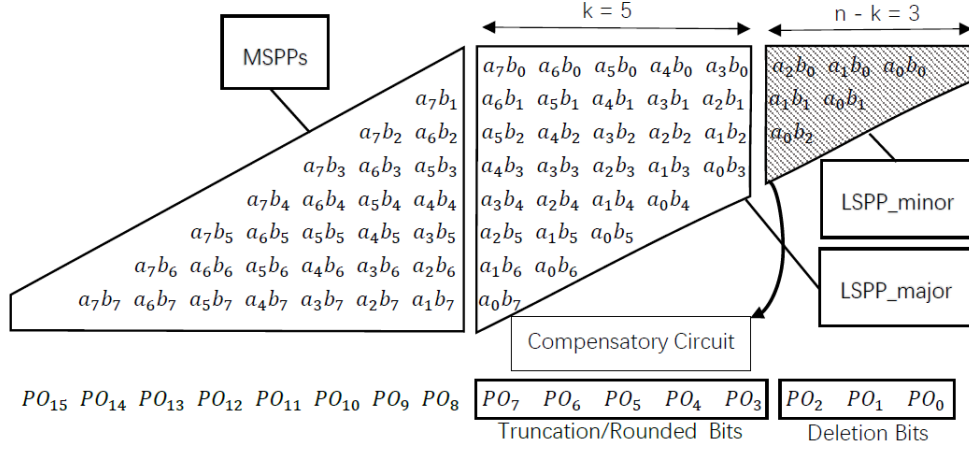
k = 5

n - k = 3

MSPPs

$a_7b_1$
$a_7b_2$ $a_6b_2$
$a_7b_3$ $a_6b_3$ $a_5b_3$
$a_7b_4$ $a_6b_4$ $a_5b_4$ $a_4b_4$
$a_7b_5$ $a_6b_5$ $a_5b_5$ $a_4b_5$ $a_3b_5$
$a_7b_6$ $a_6b_6$ $a_5b_6$ $a_4b_6$ $a_3b_6$ $a_2b_6$
$a_7b_7$ $a_6b_7$ $a_5b_7$ $a_4b_7$ $a_3b_7$ $a_2b_7$ $a_1b_7$

$a_7b_0$ $a_6b_0$ $a_5b_0$ $a_4b_0$ $a_3b_0$
$a_6b_1$ $a_5b_1$ $a_4b_1$ $a_3b_1$ $a_2b_1$
$a_5b_2$ $a_4b_2$ $a_3b_2$ $a_2b_2$ $a_1b_2$
$a_4b_3$ $a_3b_3$ $a_2b_3$ $a_1b_3$ $a_0b_3$
$a_3b_4$ $a_2b_4$ $a_1b_4$ $a_0b_4$
$a_2b_5$ $a_1b_5$ $a_0b_5$
$a_1b_6$ $a_0b_6$
$a_0b_7$

$a_2b_0$ $a_1b_0$ $a_0b_0$
$a_1b_1$ $a_0b_1$
$a_0b_2$

LSPP_minor

LSPP_major

Compensatory Circuit

$PO_{15}$ $PO_{14}$ $PO_{13}$ $PO_{12}$ $PO_{11}$ $PO_{10}$ $PO_9$ $PO_8$ $PO_7$ $PO_6$ $PO_5$ $PO_4$ $PO_3$ $PO_2$ $PO_1$ $PO_0$

Truncation/Rounded Bits

Deletion Bits